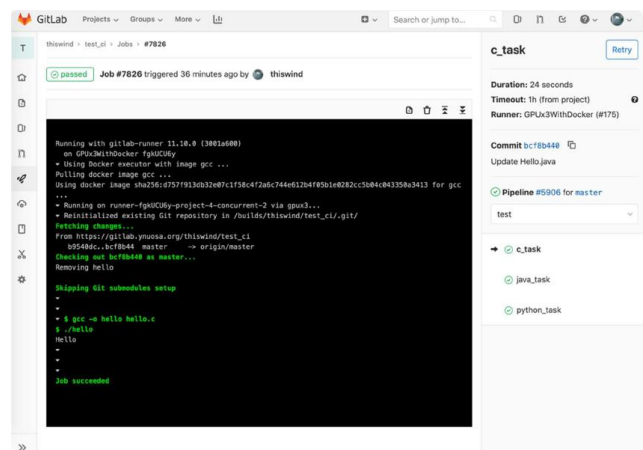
GitLab Projects Groups More

Search or jump to...

T

thiswind > test_ci > Jobs > #7826

passed Job #7826 triggered 36 minutes ago by thiswind

Running with gitlab-runner 11.10.0 (3001a600)
on GPUx3WithDocker fgkUC6y
Using Docker executor with image gcc ...
Pulling docker image gcc ...
Using docker image sha256:d757f913db32e07c1f58c4f2a6c744e612b4f0b5b1e0282cc5b04c043350a3413 for gcc
...
Running on runner-fgkUC6y-project-4-concurrent-2 via gpux3...
Reinitialized existing Git repository in /builds/thiswind/test_ci/.git/
Fetching changes...
From https://gitlab.ynuosa.org/thiswind/test_ci
b9540dc..bcf8b44 master -> origin/master
Checking out bcf8b440 as master...
Removing hello

Skipping Git submodules setup

$ gcc -o hello hello.c
$ ./hello
Hello

Job succeeded

»

c_task

Retry

Duration: 24 seconds
Timeout: 1h (from project)
Runner: GPUx3WithDocker (#175)

Commit bcf8b440
Update Hello.java

Pipeline #5906 for master

test

c_task

java_task

python_task